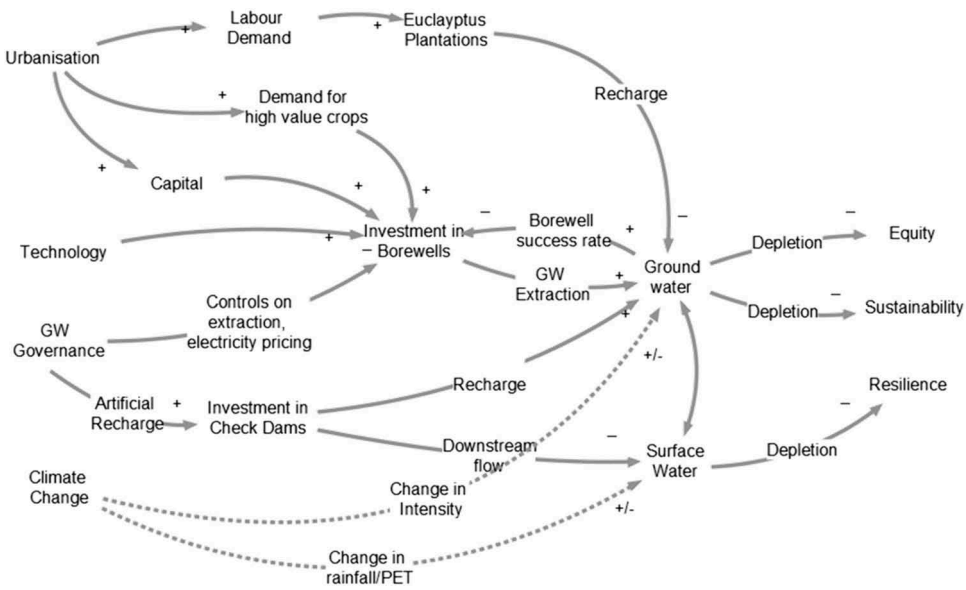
Urbanisation
+
Labour Demand
+
Euclayptus Plantations
+
Demand for high value crops
Recharge
+
Capital
+
+
–
Technology
+
Investment in Borewells
–
Borewell success rate
+
–
Ground water
Depletion
–
Equity
GW Extraction
+
Controls on extraction, electricity pricing
Depletion
–
Sustainability
GW Governance
+
+/-
Recharge
Resilience
Artificial Recharge
+
Investment in Check Dams
–
Downstream flow
–
Surface Water
Depletion
Climate Change
Change in Intensity
+/-
Change in rainfall/PET